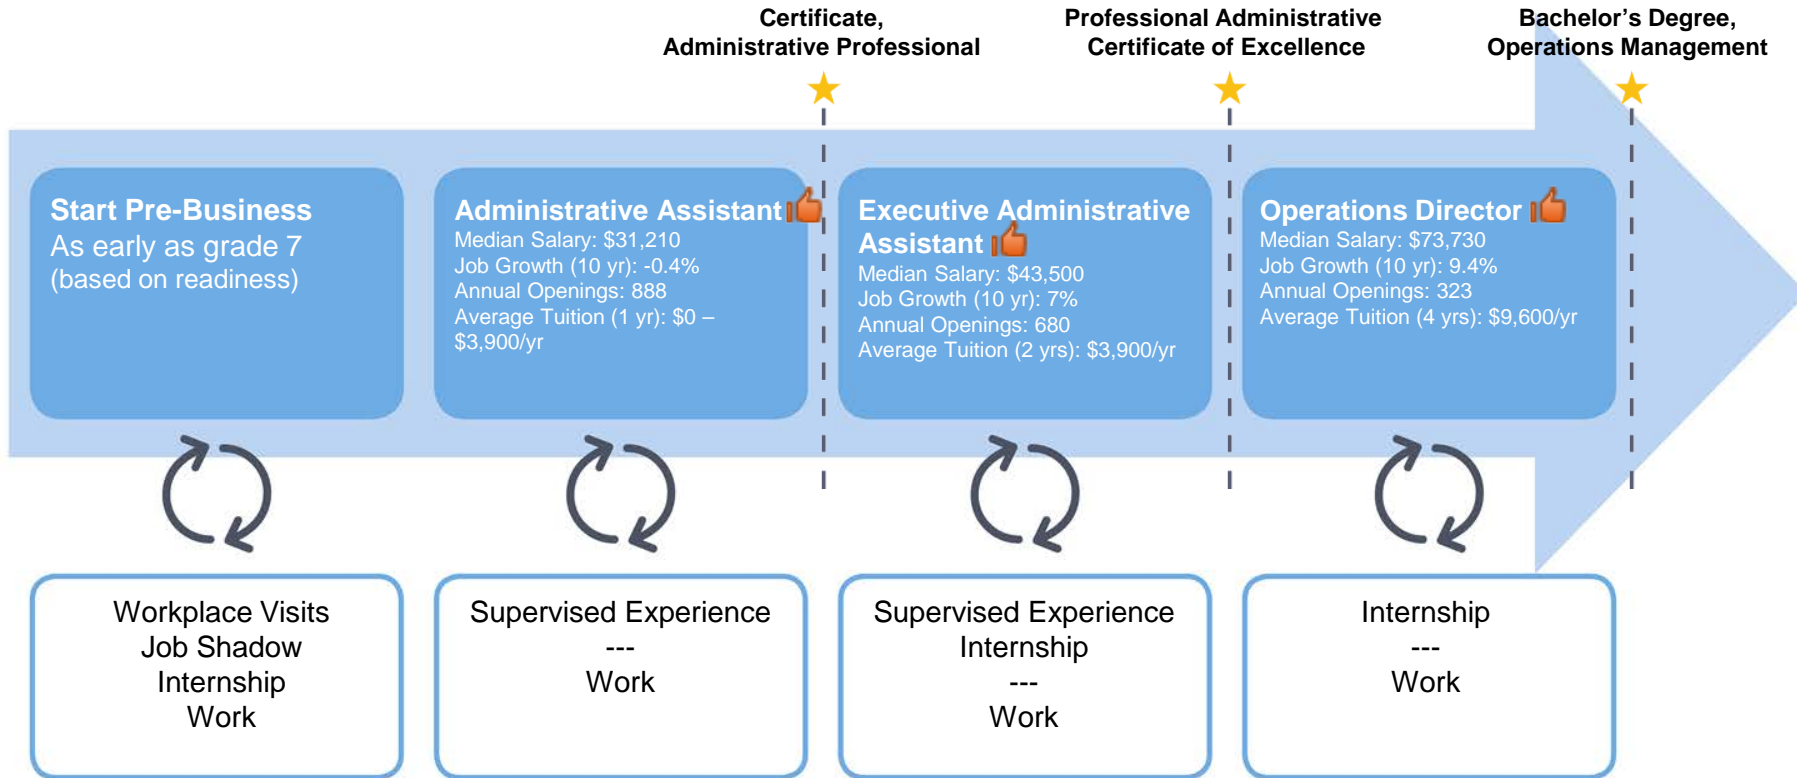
Certificate,
Administrative Professional

Professional Administrative
Certificate of Excellence

Bachelor's Degree,
Operations Management

Start Pre-Business
As early as grade 7
(based on readiness)

Administrative Assistant
Median Salary: $31,210
Job Growth (10 yr): -0.4%
Annual Openings: 888
Average Tuition (1 yr): $0 – $3,900/yr

Executive Administrative Assistant
Median Salary: $43,500
Job Growth (10 yr): 7%
Annual Openings: 680
Average Tuition (2 yrs): $3,900/yr

Operations Director
Median Salary: $73,730
Job Growth (10 yr): 9.4%
Annual Openings: 323
Average Tuition (4 yrs): $9,600/yr

Workplace Visits
Job Shadow
Internship
Work

Supervised Experience
---
Work

Supervised Experience
Internship
---
Work

Internship
---
Work